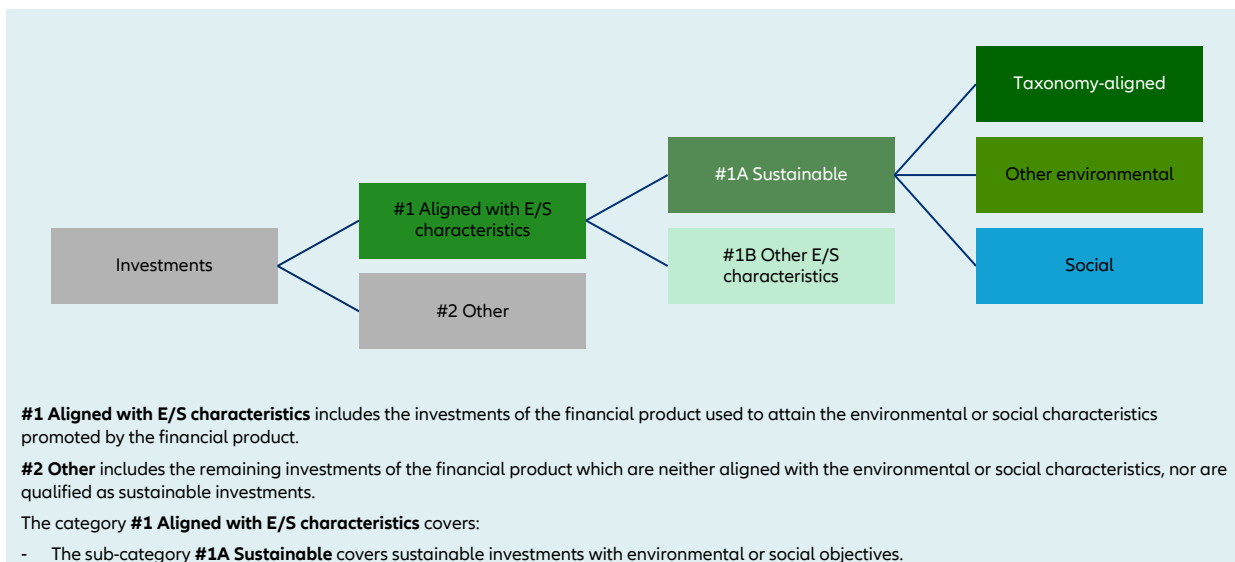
Taxonomy-aligned

#1A Sustainable

Other environmental

#1 Aligned with E/S characteristics

Investments

#1B Other E/S characteristics

Social

#2 Other

**#1 Aligned with E/S characteristics** includes the investments of the financial product used to attain the environmental or social characteristics promoted by the financial product.

**#2 Other** includes the remaining investments of the financial product which are neither aligned with the environmental or social characteristics, nor are qualified as sustainable investments.

The category **#1 Aligned with E/S characteristics** covers:

- The sub-category **#1A Sustainable** covers sustainable investments with environmental or social objectives.